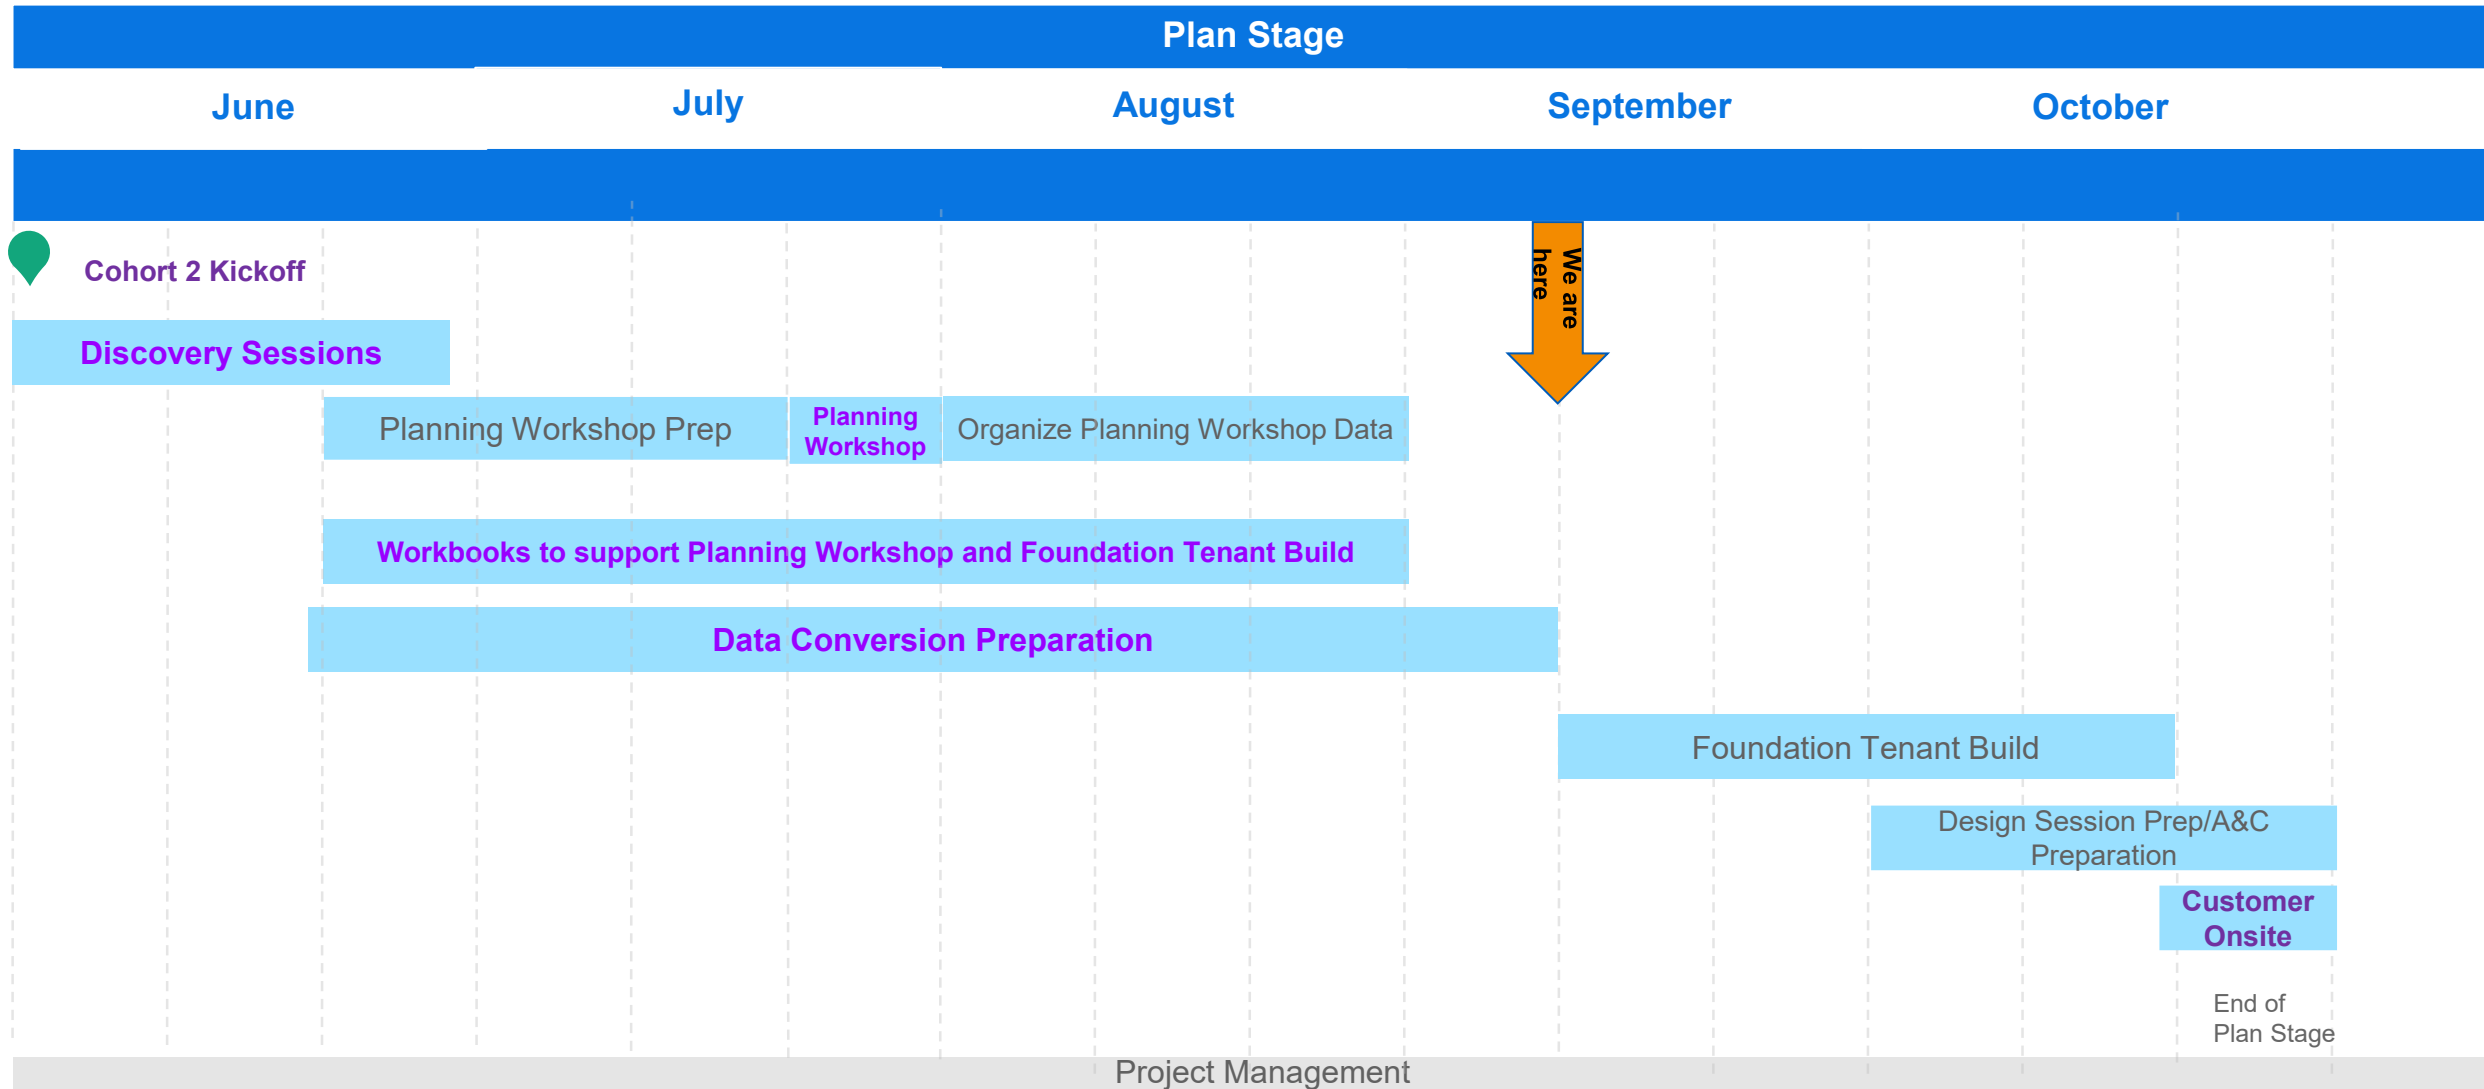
Plan Stage

June

July

August

September

October

We are here

Cohort 2 Kickoff

Discovery Sessions

Planning Workshop Prep

Planning Workshop

Organize Planning Workshop Data

Workbooks to support Planning Workshop and Foundation Tenant Build

Data Conversion Preparation

Foundation Tenant Build

Design Session Prep/A&C Preparation

Customer Onsite

End of Plan Stage

Project Management